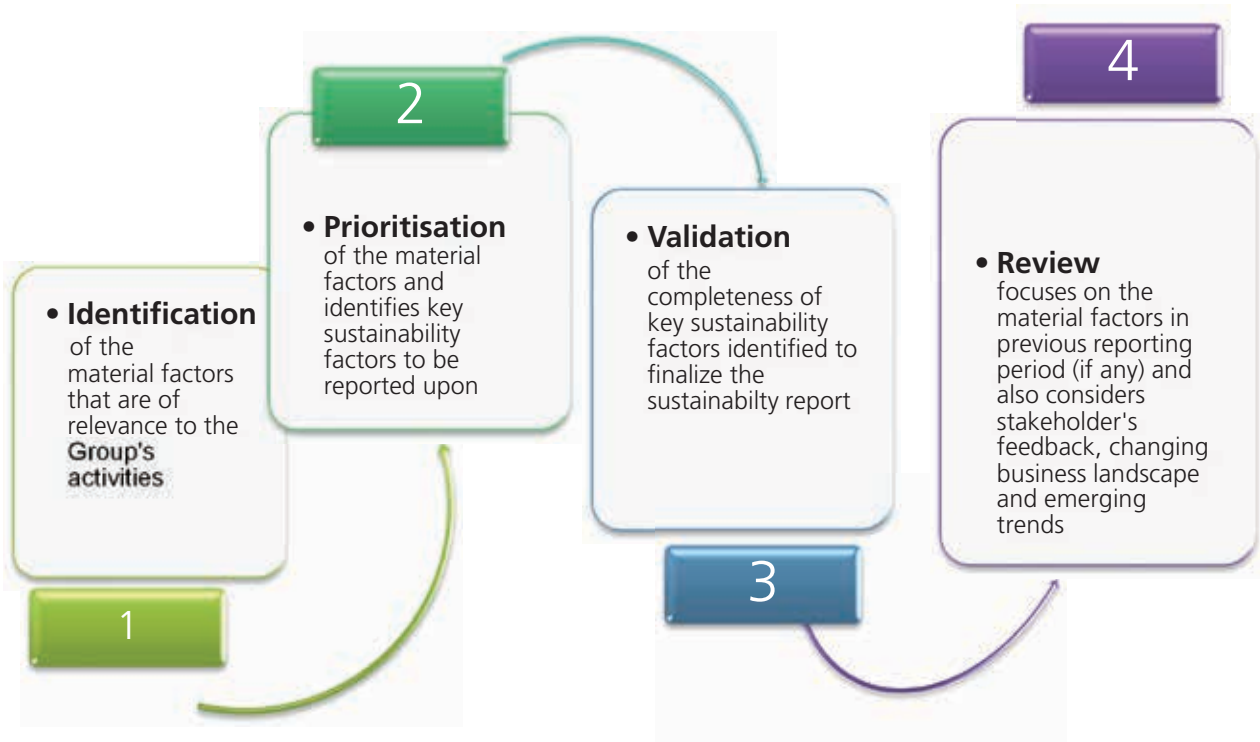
• Identification of the material factors that are of relevance to the Group's activities

1

2

• Prioritisation of the material factors and identifies key sustainability factors to be reported upon

• Validation of the completeness of key sustainability factors identified to finalize the sustainabilty report

3

4

• Review focuses on the material factors in previous reporting period (if any) and also considers stakeholder's feedback, changing business landscape and emerging trends